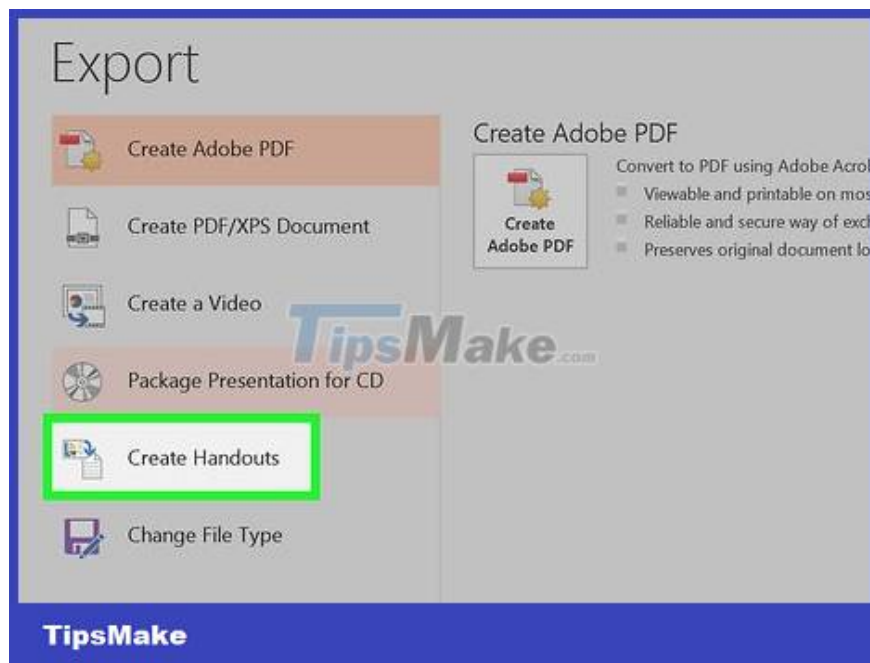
Export

Create Adobe PDF

Create PDF/XPS Document

Create a Video

Package Presentation for CD

Create Handouts

Change File Type

Create Adobe PDF

Create Adobe PDF

Convert to PDF using Adobe Acrol

Viewable and printable on mos

Reliable and secure way of exc

Preserves original document lo

TipsMake.com

TipsMake